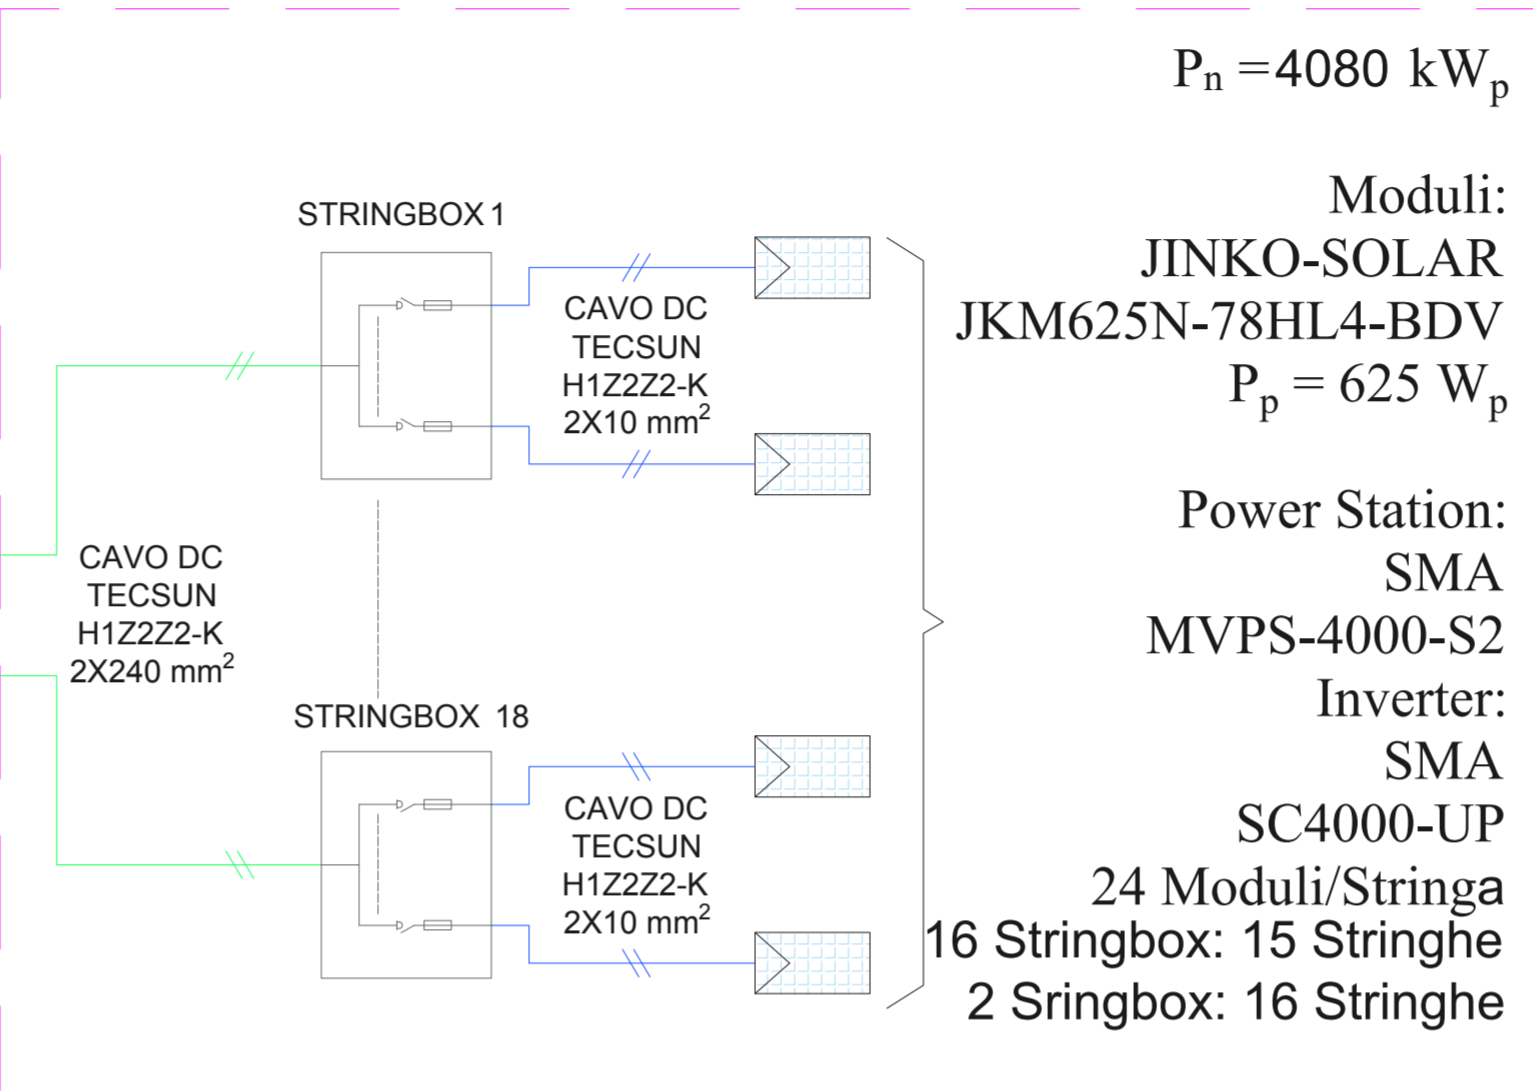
$P_n$ =4080 $kW_p$

Moduli:
JINKO-SOLAR
JKM625N-78HL4-BDV
$P_p$ = 625 $W_p$

Power Station:
SMA
MVPS-4000-S2
Inverter:
SMA
SC4000-UP
24 Moduli/Stringa
16 Stringbox: 15 Stringhe
2 Sringbox: 16 Stringhe

STRINGBOX 1

CAVO DC
TECSUN
H1Z2Z2-K
2X10 mm$^2$

CAVO DC
TECSUN
H1Z2Z2-K
2X240 mm$^2$

STRINGBOX 18

CAVO DC
TECSUN
H1Z2Z2-K
2X10 mm$^2$